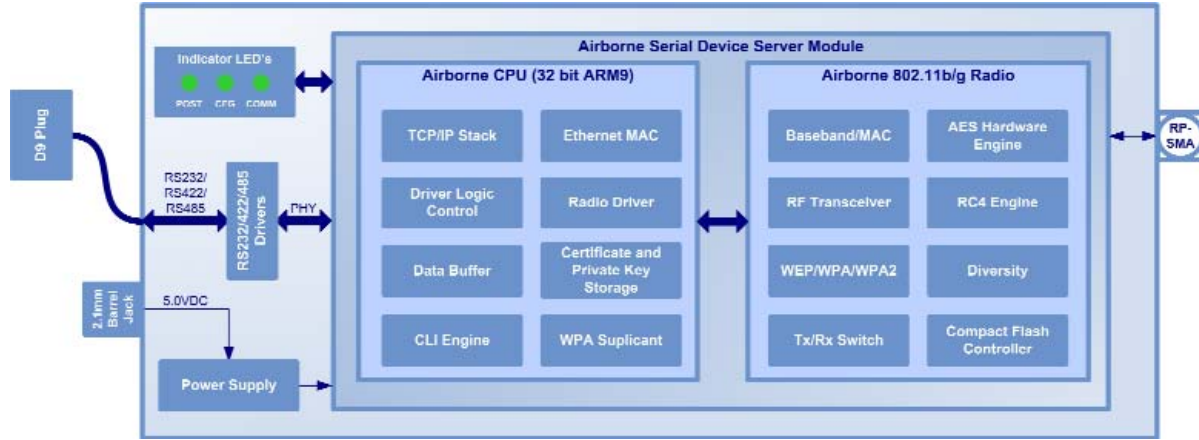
D9 Plug

Indicator LED's
POST CFG COMM

RS232/
RS422/
RS485

RS232/422/485 Drivers

PHY

2.1mm Barrel Jack

5.0VDC

Power Supply

Airborne Serial Device Server Module

Airborne CPU (32 bit ARM9)

TCP/IP Stack

Ethernet MAC

Driver Logic Control

Radio Driver

Data Buffer

Certificate and Private Key Storage

CLI Engine

WPA Suplicant

Airborne 802.11b/g Radio

Baseband/MAC

AES Hardware Engine

RF Transceiver

RC4 Engine

WEP/WPA/WPA2

Diversity

Tx/Rx Switch

Compact Flash Controller

RP-SMA